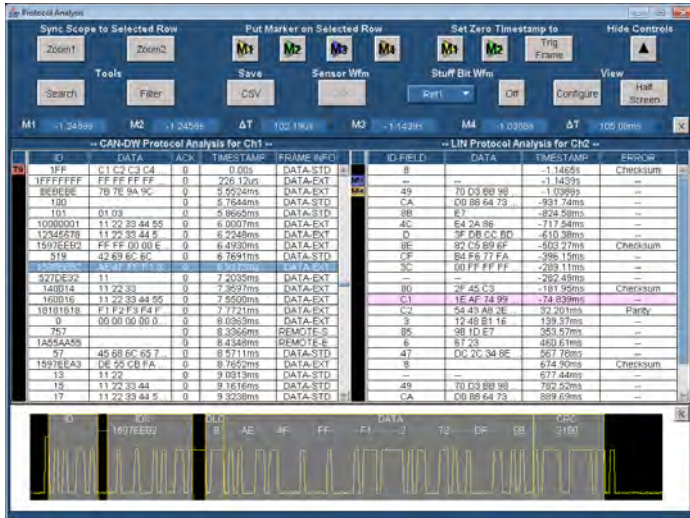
Protocol Analysis

Sync Scope to Selected Row
Zoom1
Zoom2
Put Marker on Selected Row
M1 M2 M3 M4
Set Zero Timestamp to
M1 M2
Trig Frame
Hide Controls

Tools
Search
Filter
Save
CSV
Sensor Wfm
Stuff Bit Wfm
Ref1
Off
View
Configure
Half Screen

M1 -1.2459s M2 -1.2459s ΔT 102.19us M3 -1.1439s M4 -1.0386s ΔT 105.08ms

-- CAN-DW Protocol Analysis for Ch1 --

| ID | DATA | ACK | TIMESTAMP | FRAME INFO |
|---|---|---|---|---|
| 1FF | C1 C2 C3 C4 ... | 0 | 0.00s | DATA-STD |
| 1FFFFFFF | FF FF FF FF ... | 0 | 226.12us | DATA-EXT |
| BEBEBE | 7B 7E 9A 9C | 0 | 5.5524ms | DATA-EXT |
| 100 | | 0 | 5.7644ms | DATA-STD |
| 101 | 01 03 | 0 | 5.8665ms | DATA-STD |
| 10000001 | 11 22 33 44 55 | 0 | 6.0007ms | DATA-EXT |
| 12345678 | 11 22 33 44 5... | 0 | 6.2248ms | DATA-EXT |
| 1597EEB2 | FF FF 00 00 E... | 0 | 6.4930ms | DATA-EXT |
| 519 | 42 69 6C 6C | 0 | 6.7691ms | DATA-STD |
| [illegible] | AE 4F FF F1 3... | 0 | 6.9773ms | DATA-EXT |
| 527DE932 | 11 | 0 | 7.2035ms | DATA-EXT |
| 140814 | 11 22 33 | 0 | 7.3597ms | DATA-EXT |
| 160816 | 11 22 33 44 55 | 0 | 7.5500ms | DATA-EXT |
| 18181818 | F1 F2 F3 F4 F... | 0 | 7.7721ms | DATA-EXT |
| 0 | 00 00 00 00 0... | 0 | 8.0363ms | DATA-EXT |
| 757 | | 0 | 8.3366ms | REMOTE-S... |
| 1A55AA55 | | 0 | 8.4348ms | REMOTE-E... |
| 57 | 45 68 6C 65 7... | 0 | 8.5711ms | DATA-STD |
| 1597EEA3 | DE 55 CB FA ... | 0 | 8.7652ms | DATA-EXT |
| 13 | 11 22 | 0 | 9.0813ms | DATA-STD |
| 15 | 11 22 33 44 | 0 | 9.1616ms | DATA-STD |
| 17 | 11 22 33 44 5... | 0 | 9.3238ms | DATA-STD |

-- LIN Protocol Analysis for Ch2 --

| ID-FIELD | DATA | TIMESTAMP | ERROR |
|---|---|---|---|
| 8 | -- | -1.1465s | Checksum |
| -- | -- | -1.1439s | -- |
| 49 | 70 D3 B8 98 ... | -1.0386s | -- |
| CA | D0 88 64 73 ... | -931.74ms | -- |
| 8B | E7 | -824.58ms | -- |
| 4C | E4 2A 86 | -717.54ms | -- |
| D | 3F DB CC BD | -610.38ms | -- |
| 8E | 82 C5 B9 6F | -503.27ms | Checksum |
| CF | B4 F6 77 FA | -396.15ms | -- |
| 3C | 00 FF FF FF | -289.11ms | -- |
| -- | -- | -282.49ms | -- |
| 80 | 2F 45 C3 | -181.95ms | Checksum |
| C1 | 1E AF 74 99 ... | -74.839ms | -- |
| C2 | 54 43 A8 2E ... | 32.201ms | Parity |
| 3 | 12 48 B1 16 | 139.37ms | -- |
| 85 | 98 1D E7 | 353.57ms | -- |
| 6 | 67 23 | 460.61ms | -- |
| 47 | DC 2C 34 8E ... | 567.78ms | -- |
| 8 | -- | 674.90ms | Checksum |
| -- | -- | 677.44ms | -- |
| 49 | 70 D3 B8 98 ... | 782.52ms | -- |
| CA | D0 88 64 73 ... | 889.69ms | -- |

ID
IDE
1597EEB2
DLC
8
DATA
AE 4F FF F1 3 72 DF EB
CRC
3180